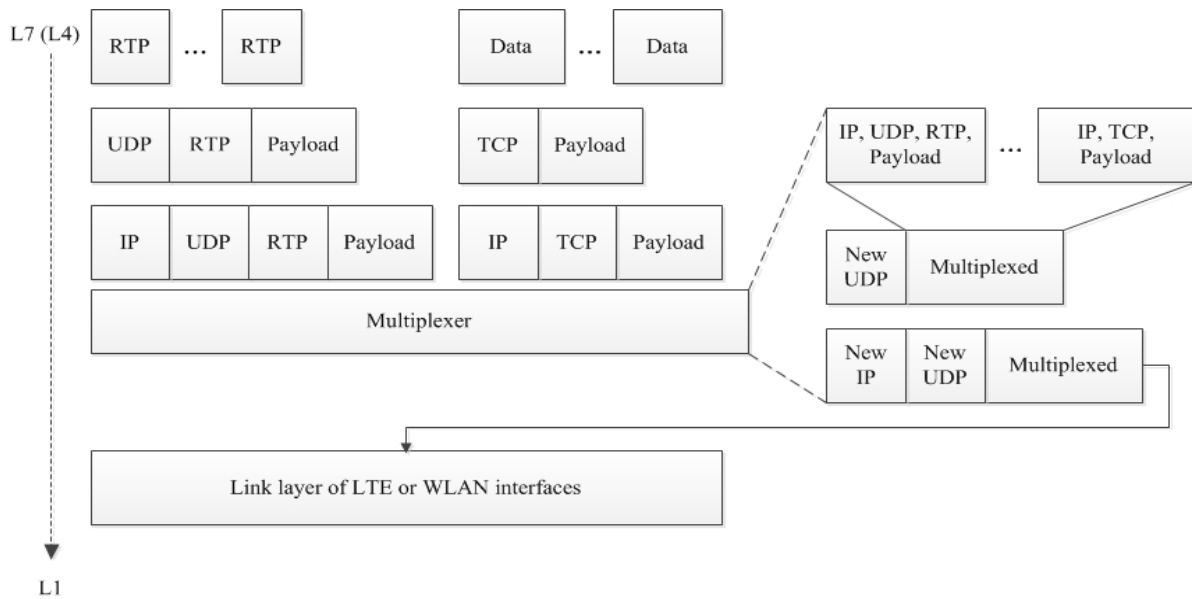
L7 (L4)

RTP ... RTP

Data ... Data

UDP RTP Payload

TCP Payload

IP, UDP, RTP, Payload ... IP, TCP, Payload

IP UDP RTP Payload

IP TCP Payload

New UDP Multiplexed

Multiplexer

New IP New UDP Multiplexed

Link layer of LTE or WLAN interfaces

L1